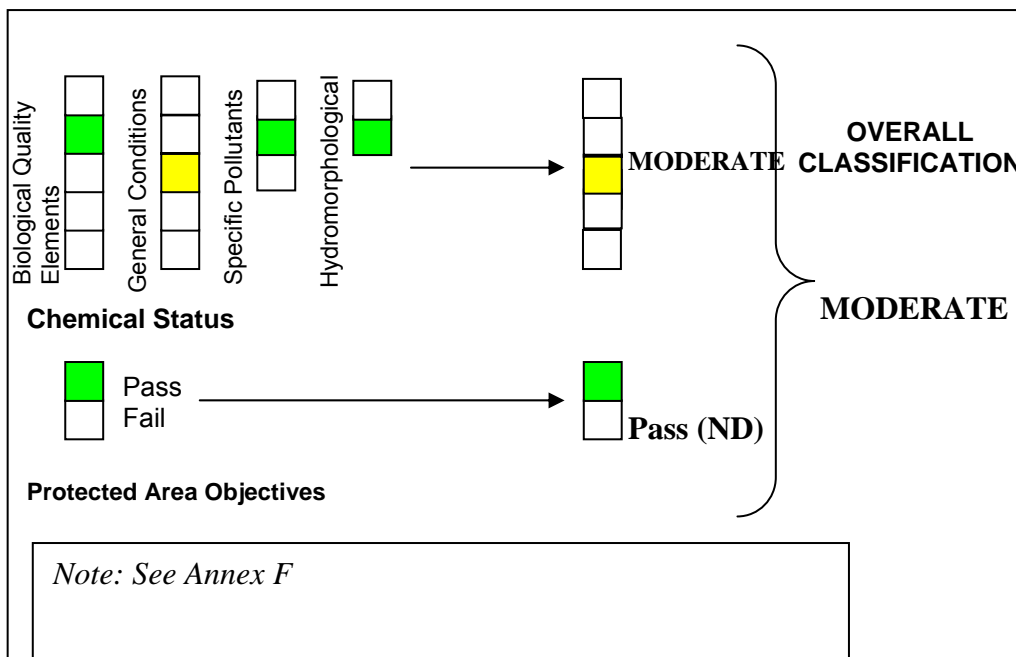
Biological Quality Elements

General Conditions

Specific Pollutants

Hydromorphological

MODERATE

OVERALL CLASSIFICATION

MODERATE

Chemical Status

Pass
Fail

Pass (ND)

Protected Area Objectives

*Note: See Annex F*